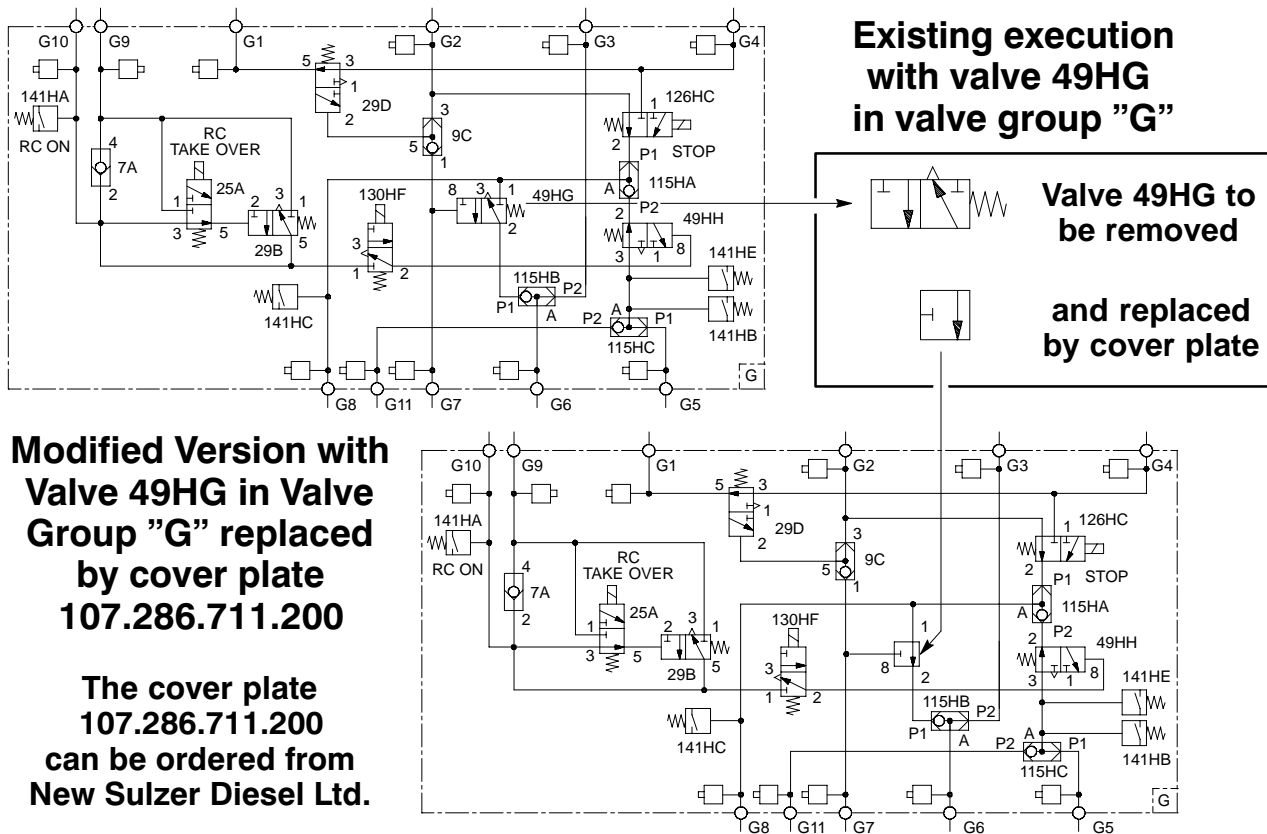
G10 G9 G1 G2 G3 G4

141HA
RC ON

4
7A
2

RC
TAKE OVER
25A
1
3 5

5 3
1
29D
2

3
9C
5
1

2 3 1
29B
5

130HF
3
1 2

8 3 1
49HG
2

1 126HC
STOP
2
P1
A
115HA
2 P2
49HH
3 1 8

141HE

141HC

115HB
P1 P2
A

P2 A P1
115HC

141HB

G
G8 G11 G7 G6 G5

**Existing execution with valve 49HG in valve group "G"**

**Valve 49HG to be removed**

**and replaced by cover plate**

**Modified Version with Valve 49HG in Valve Group "G" replaced by cover plate 107.286.711.200**

**The cover plate 107.286.711.200 can be ordered from New Sulzer Diesel Ltd.**

G10 G9 G1 G2 G3 G4

141HA
RC ON

4
7A
2

RC
TAKE OVER
25A
1
3 5

5 3
1
29D
2

3
9C
5
1

2 3 1
29B
5

130HF
3
1 2

1
8
2

1 126HC
STOP
2
P1
A
115HA
2 P2
49HH
3 1 8

141HE

141HC

115HB
P1 P2
A

P2 A P1
115HC

141HB

G
G8 G11 G7 G6 G5